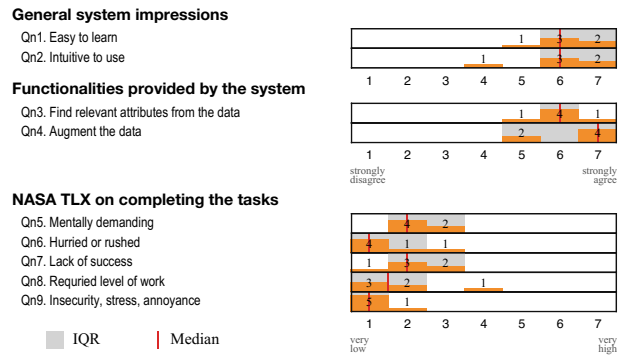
General system impressions

Qn1. Easy to learn

Qn2. Intuitive to use

| | | | | | | |
|---|---|---|---|---|---|---|
| | | | | 1 | 3 | 2 |
| | | | 1 | | 3 | 2 |

1 2 3 4 5 6 7

Functionalities provided by the system

Qn3. Find relevant attributes from the data

Qn4. Augment the data

| | | | | | | |
|---|---|---|---|---|---|---|
| | | | | 1 | 4 | 1 |
| | | | | 2 | | 4 |

1 2 3 4 5 6 7

strongly disagree

strongly agree

NASA TLX on completing the tasks

Qn5. Mentally demanding

Qn6. Hurried or rushed

Qn7. Lack of success

Qn8. Requried level of work

Qn9. Insecurity, stress, annoyance

| | | | | | | |
|---|---|---|---|---|---|---|
| | 4 | 2 | | | | |
| 4 | 1 | 1 | | | | |
| 1 | 3 | 2 | | | | |
| 3 | 2 | | 1 | | | |
| 5 | 1 | | | | | |

IQR Median

1 2 3 4 5 6 7

very low

very high